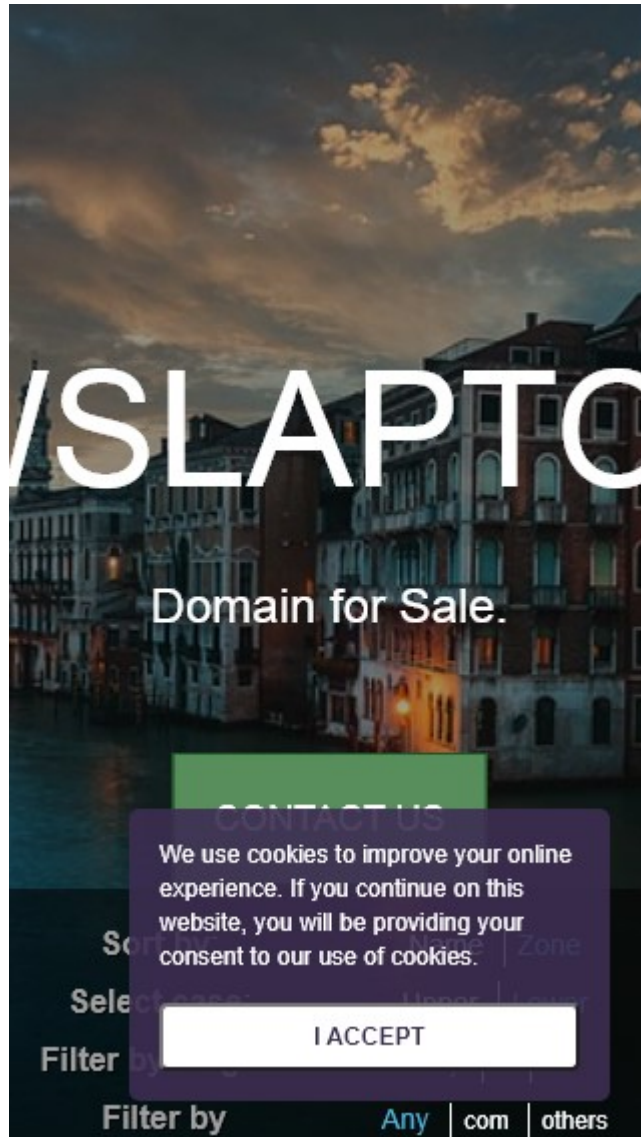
VSLAPTO

Domain for Sale.

CONTACT US

We use cookies to improve your online experience. If you continue on this website, you will be providing your consent to our use of cookies.

I ACCEPT

Sort by Name | Zone

Select case Upper | Lower

Filter by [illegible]

Filter by Any | com | others